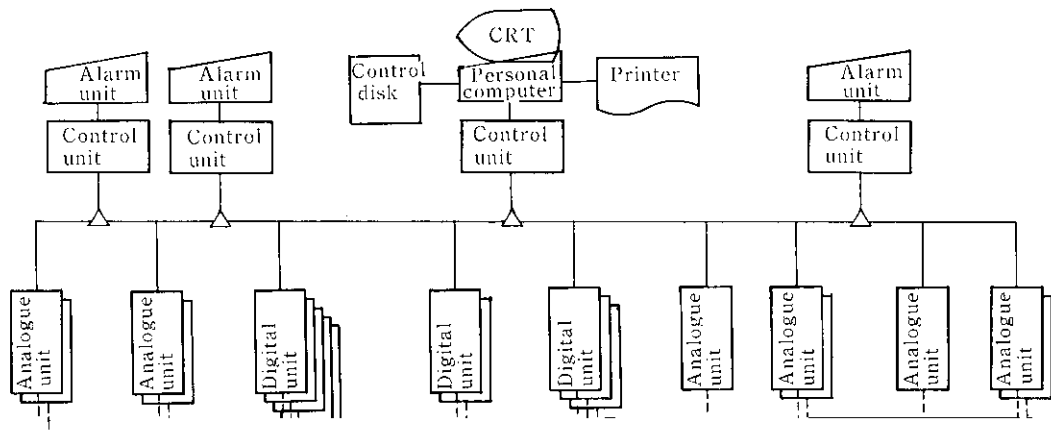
CRT

Alarm unit

Alarm unit

Control disk

Personal computer

Printer

Alarm unit

Control unit

Control unit

Control unit

Control unit

Analogue unit

Analogue unit

Digital unit

Digital unit

Digital unit

Analogue unit

Analogue unit

Analogue unit

Analogue unit